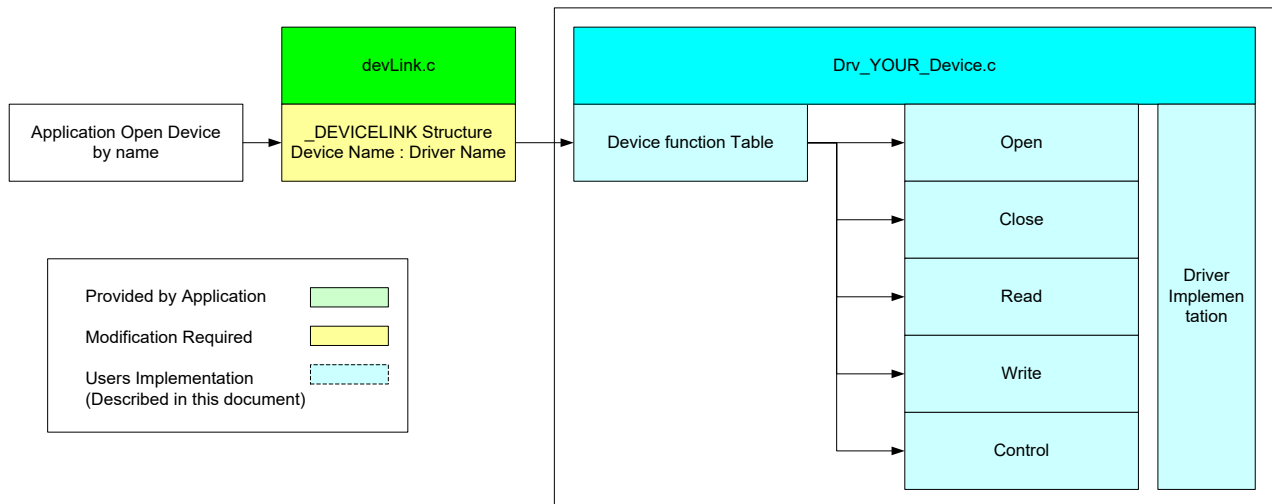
Application Open Device by name

devLink.c

_DEVICELINK Structure
Device Name : Driver Name

Drv_YOUR_Device.c

Device function Table

Open

Close

Read

Write

Control

Driver Implementation

Provided by Application

Modification Required

Users Implementation
(Described in this document)